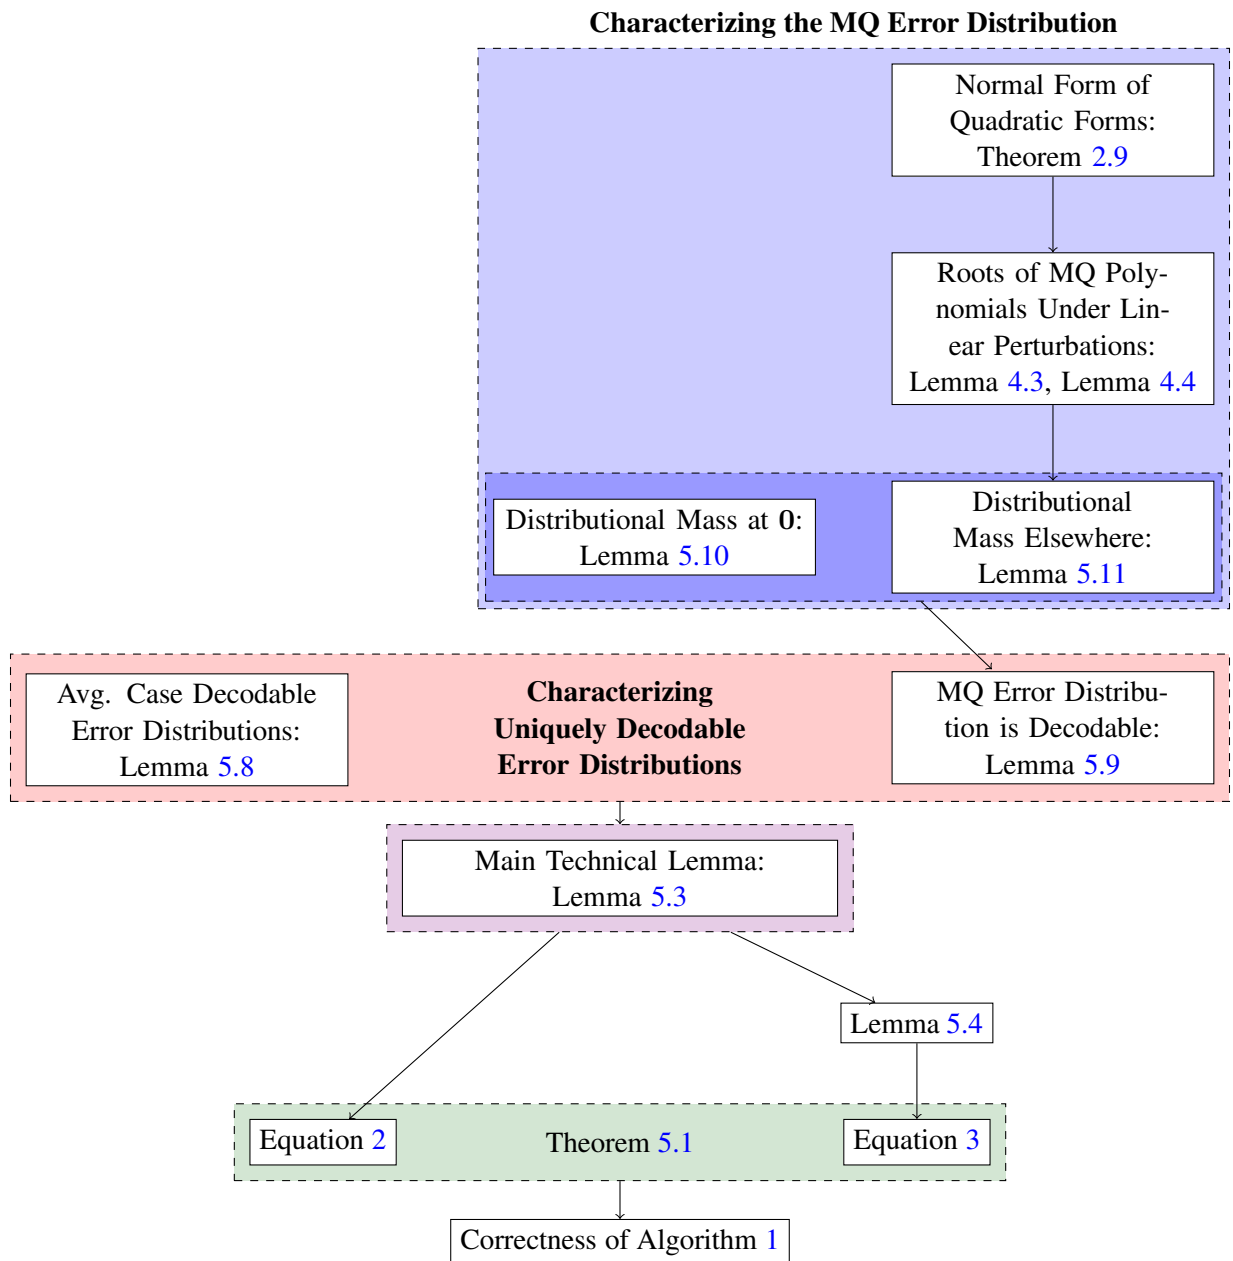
**Characterizing the MQ Error Distribution**

Normal Form of Quadratic Forms: Theorem 2.9

Roots of MQ Polynomials Under Linear Perturbations: Lemma 4.3, Lemma 4.4

Distributional Mass at **0**: Lemma 5.10

Distributional Mass Elsewhere: Lemma 5.11

Avg. Case Decodable Error Distributions: Lemma 5.8

**Characterizing Uniquely Decodable Error Distributions**

MQ Error Distribution is Decodable: Lemma 5.9

Main Technical Lemma: Lemma 5.3

Lemma 5.4

Equation 2

Theorem 5.1

Equation 3

Correctness of Algorithm 1